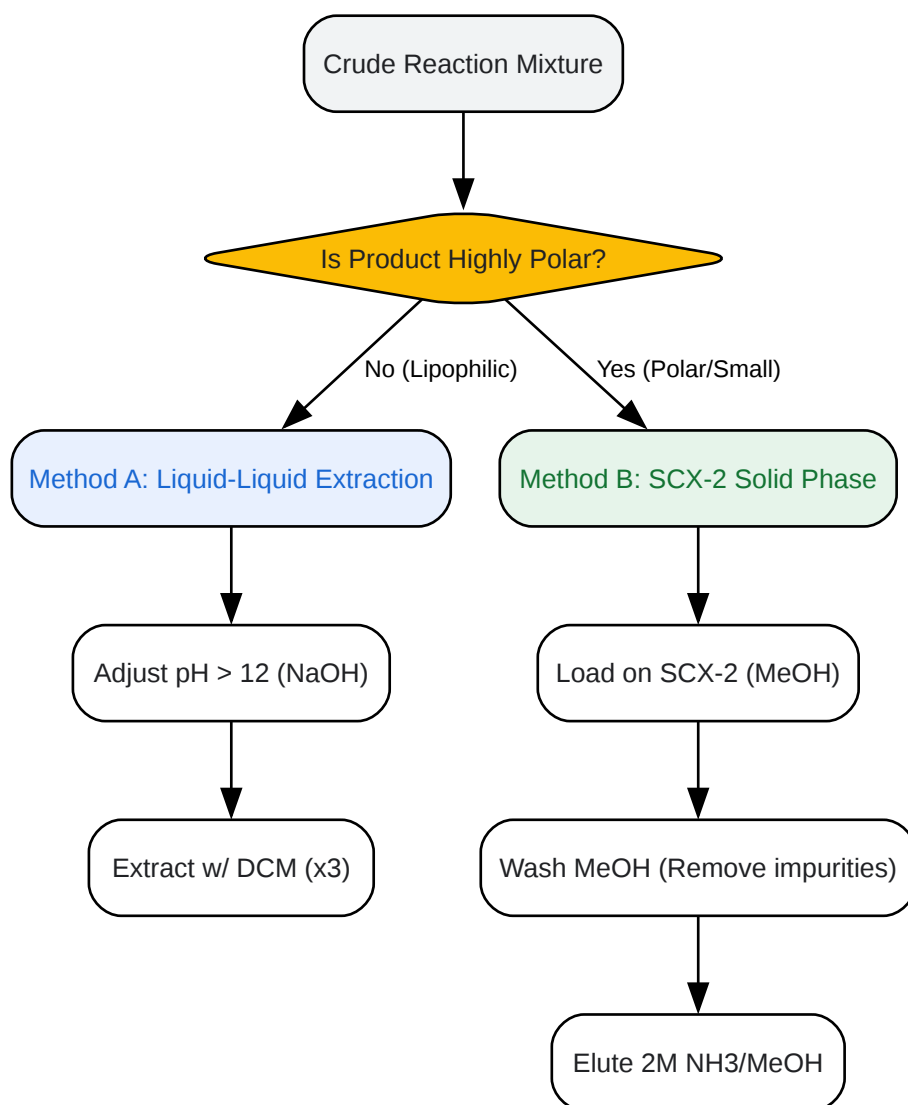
Crude Reaction Mixture

Is Product Highly Polar?

No (Lipophilic)

Yes (Polar/Small)

Method A: Liquid-Liquid Extraction

Method B: SCX-2 Solid Phase

Adjust pH > 12 (NaOH)

Extract w/ DCM (x3)

Load on SCX-2 (MeOH)

Wash MeOH (Remove impurities)

Elute 2M NH3/MeOH